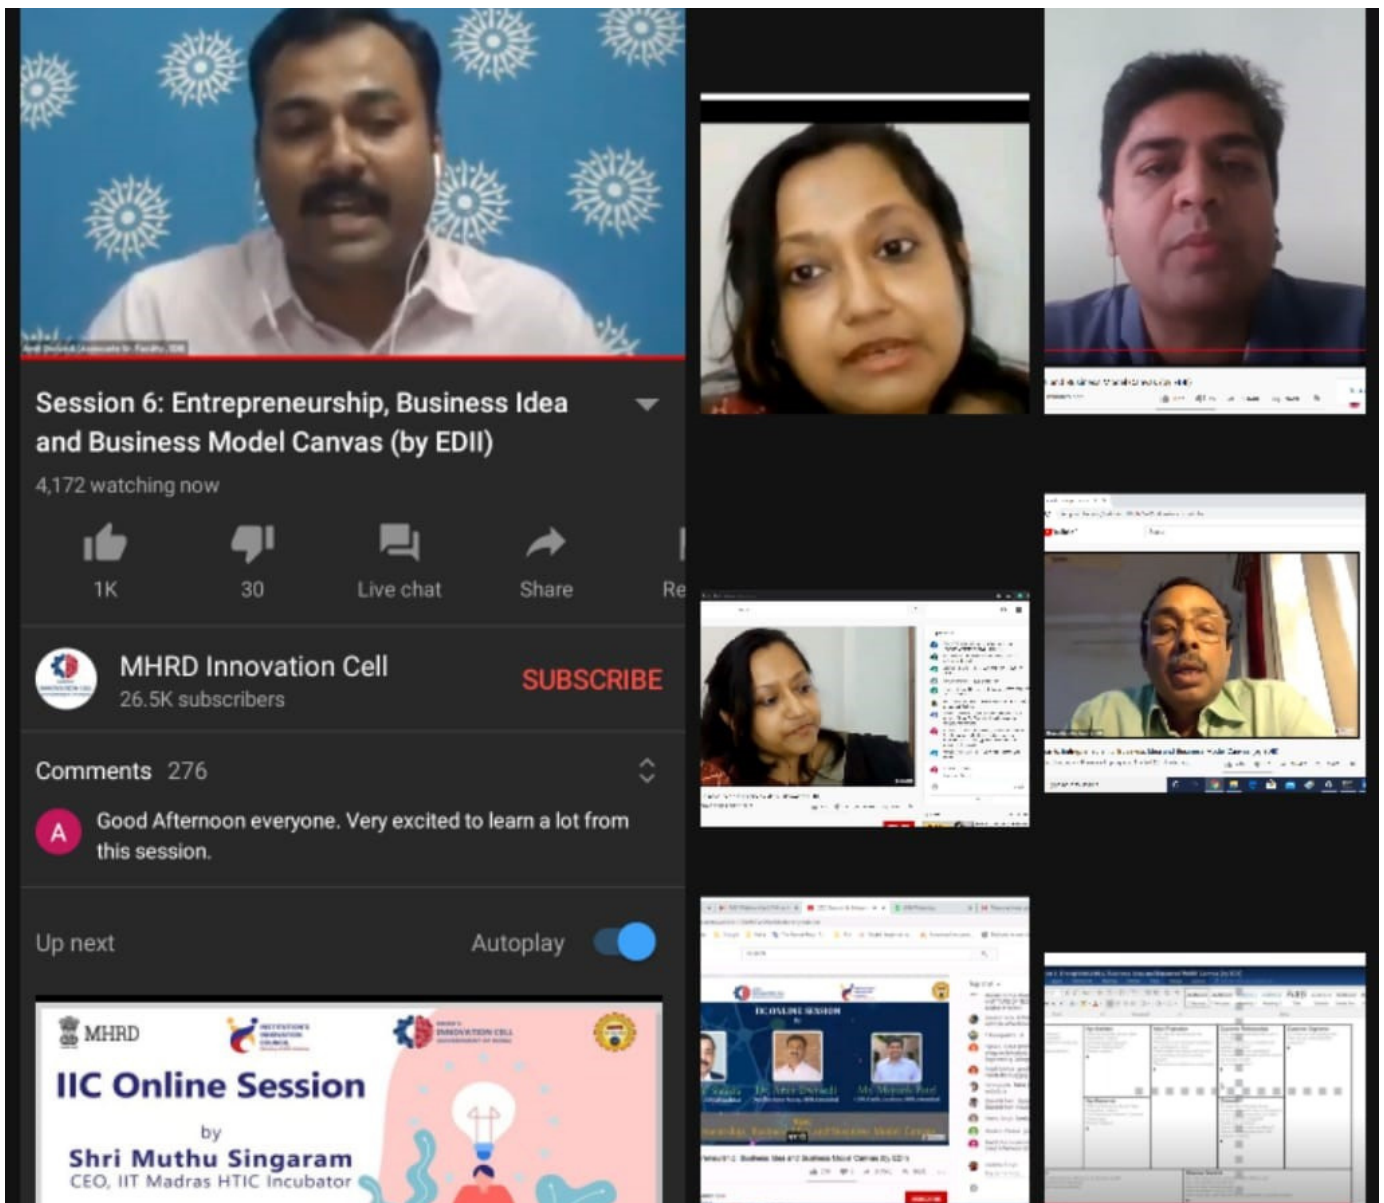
Session 6: Entrepreneurship, Business Idea and Business Model Canvas (by EDII)

4,172 watching now

1K

30

Live chat

Share

Re

MHRD Innovation Cell

26.5K subscribers

SUBSCRIBE

Comments 276

A

Good Afternoon everyone. Very excited to learn a lot from this session.

Up next

Autoplay

MHRD

IIC Online Session

by

Shri Muthu Singaram

CEO, IIT Madras HTIC Incubator

IIC ONLINE SESSION

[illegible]